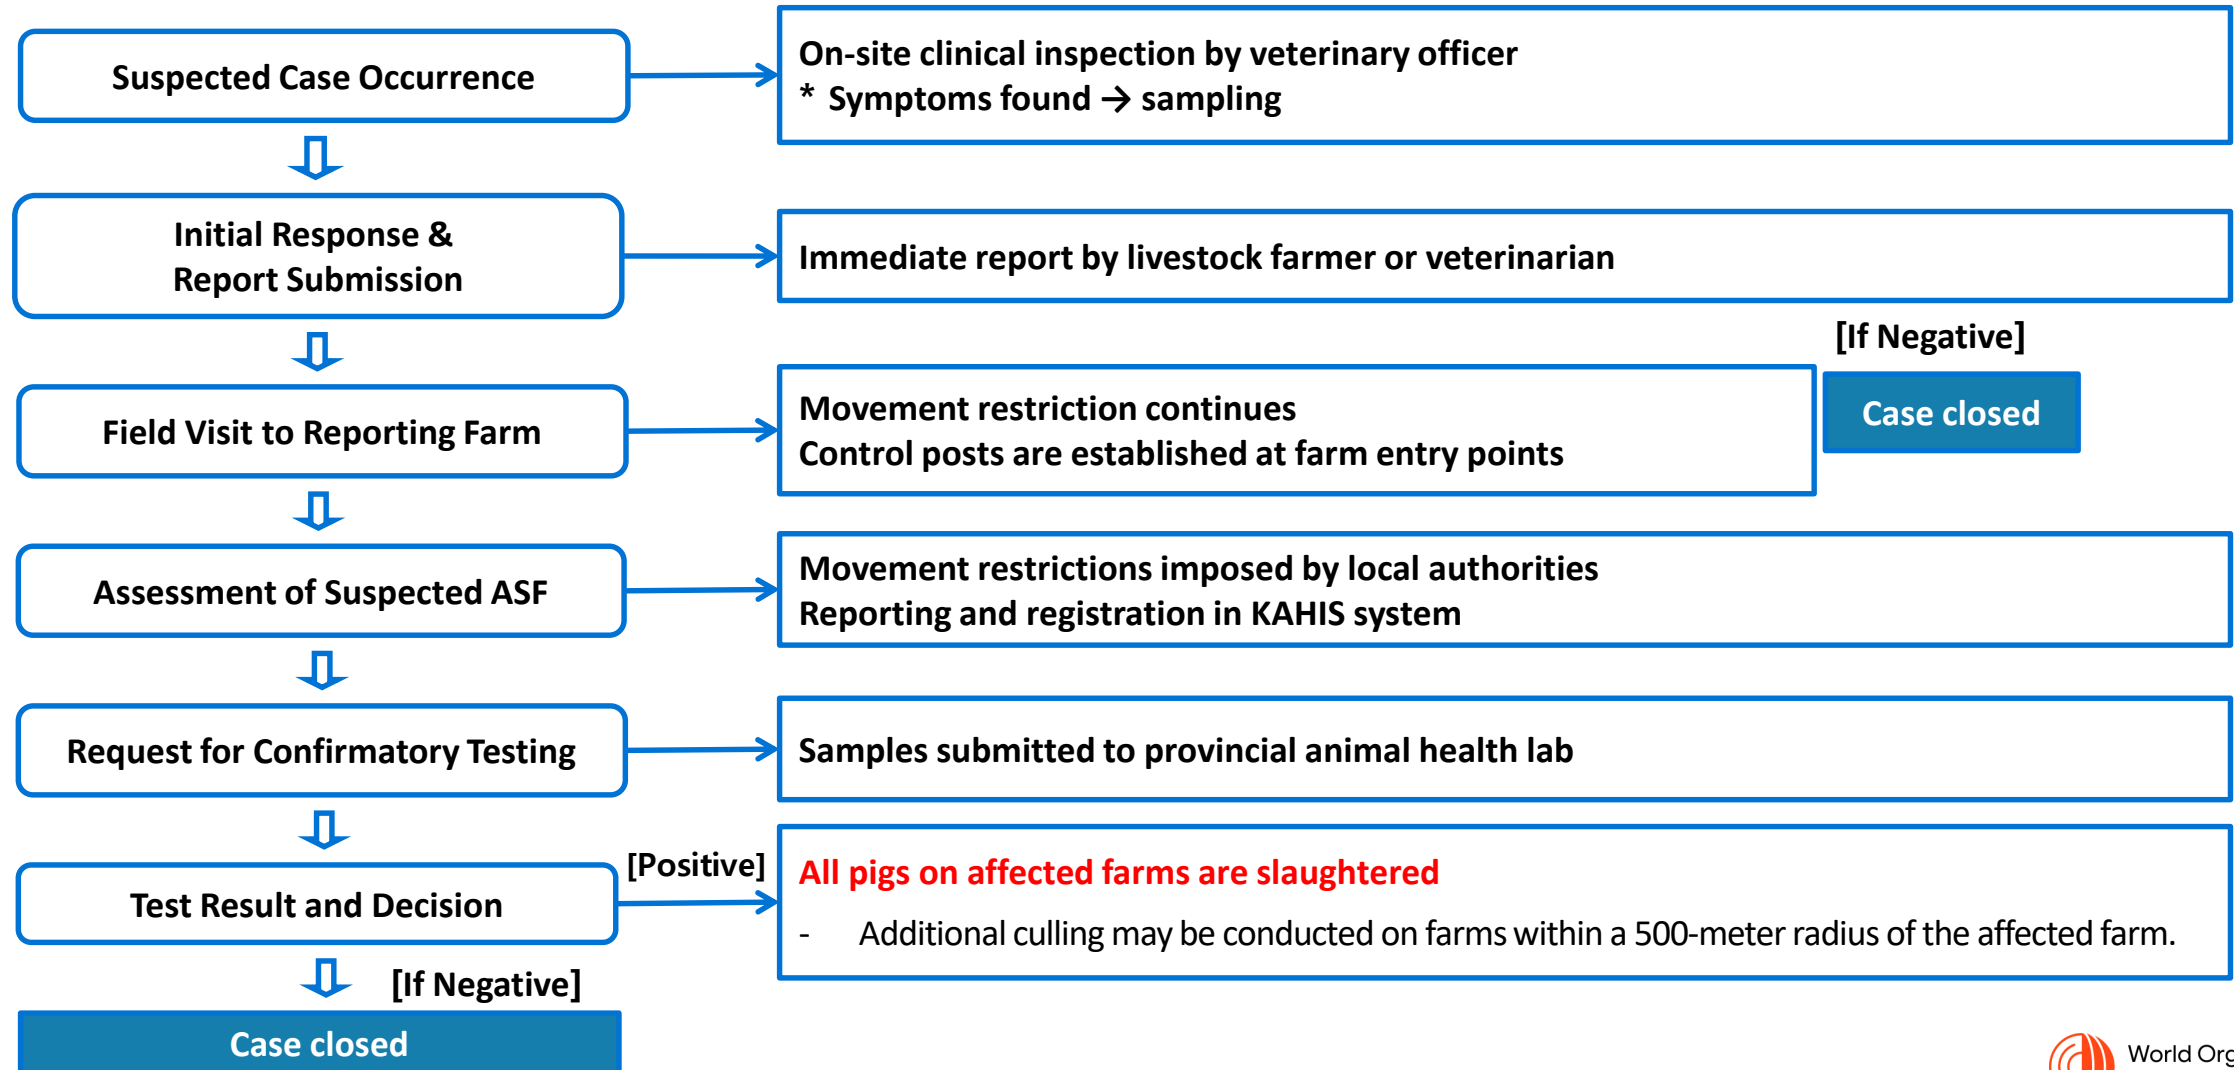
Suspected Case Occurrence

On-site clinical inspection by veterinary officer
* Symptoms found → sampling

Initial Response & Report Submission

Immediate report by livestock farmer or veterinarian

[If Negative]

Field Visit to Reporting Farm

Movement restriction continues
Control posts are established at farm entry points

Case closed

Assessment of Suspected ASF

Movement restrictions imposed by local authorities
Reporting and registration in KAHIS system

Request for Confirmatory Testing

Samples submitted to provincial animal health lab

Test Result and Decision

[Positive]

All pigs on affected farms are slaughtered

- Additional culling may be conducted on farms within a 500-meter radius of the affected farm.

[If Negative]

Case closed

World Org